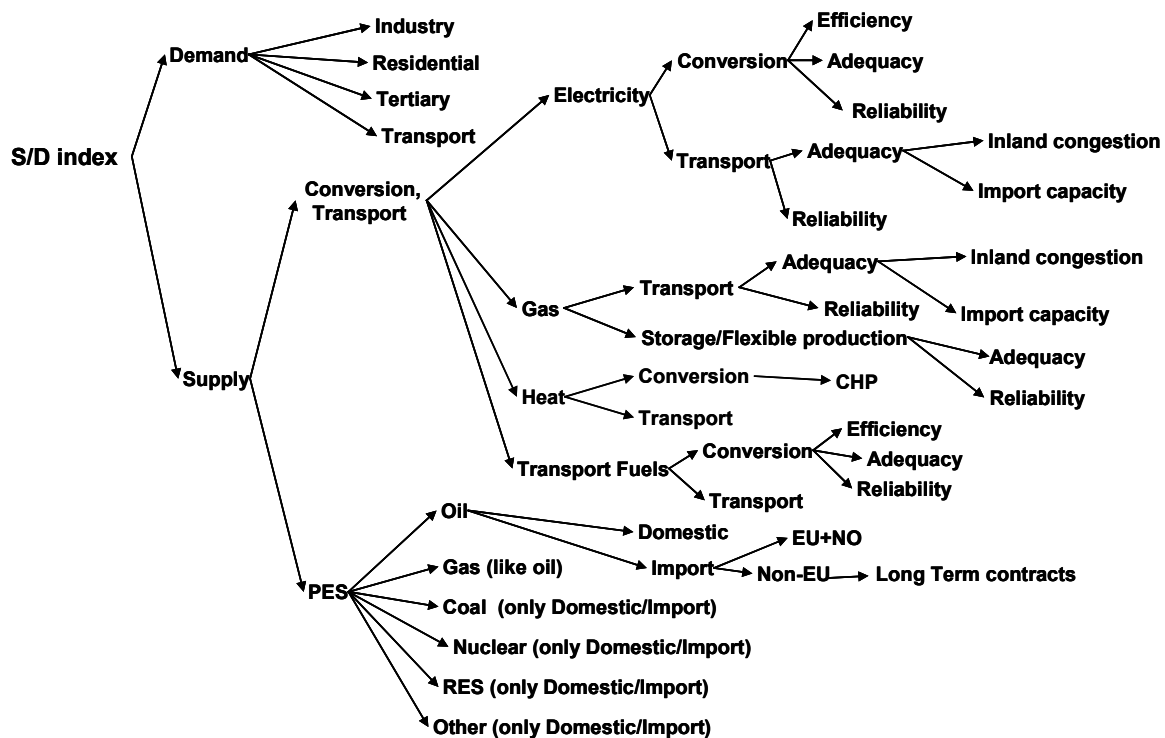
S/D index

Demand
Industry
Residential
Tertiary
Transport

Supply

Conversion, Transport

Electricity
Conversion
Efficiency
Adequacy
Reliability
Transport
Adequacy
Inland congestion
Import capacity
Reliability

Gas
Transport
Adequacy
Inland congestion
Import capacity
Reliability
Storage/Flexible production
Adequacy
Reliability

Heat
Conversion
CHP
Transport

Transport Fuels
Conversion
Efficiency
Adequacy
Reliability
Transport

PES
Oil
Domestic
Import
EU+NO
Non-EU
Long Term contracts
Gas (like oil)
Coal (only Domestic/Import)
Nuclear (only Domestic/Import)
RES (only Domestic/Import)
Other (only Domestic/Import)